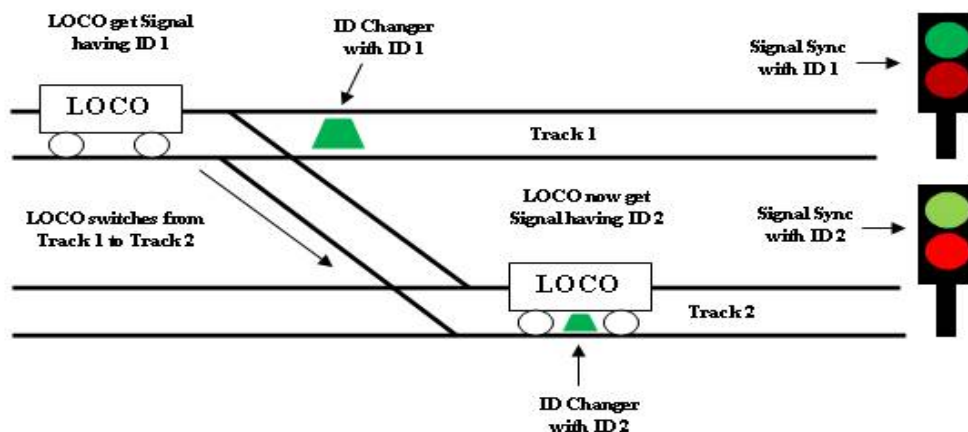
LOCO get Signal having ID 1

ID Changer with ID 1

Signal Sync with ID 1

LOCO

Track 1

LOCO switches from Track 1 to Track 2

LOCO now get Signal having ID 2

Signal Sync with ID 2

LOCO

Track 2

ID Changer with ID 2